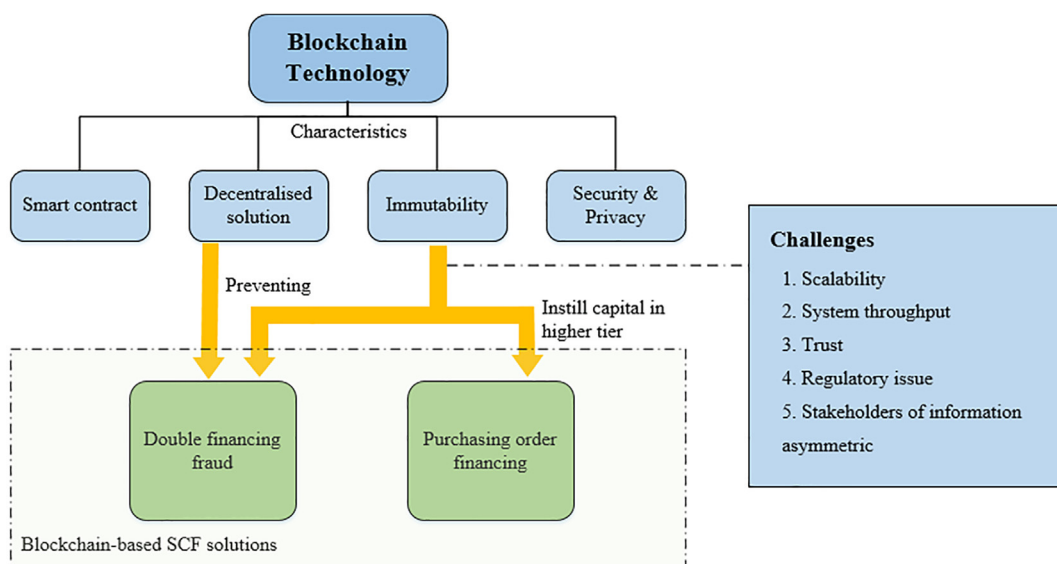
Blockchain Technology

Characteristics

Smart contract

Decentralised solution

Immutability

Security & Privacy

Challenges
1. Scalability
2. System throughput
3. Trust
4. Regulatory issue
5. Stakeholders of information asymmetric

Preventing

Instill capital in higher tier

Double financing fraud

Purchasing order financing

Blockchain-based SCF solutions